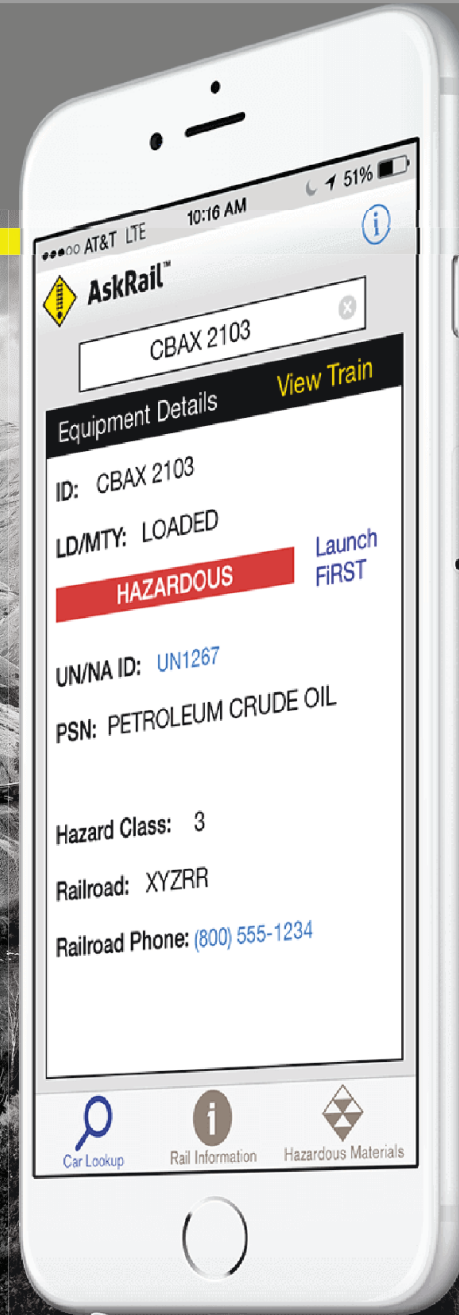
●●●○○ AT&T LTE 10:16 AM 51%

AskRail™

CBAX 2103

Equipment Details View Train

ID: CBAX 2103

LD/MTY: LOADED

HAZARDOUS

Launch FiRST

UN/NA ID: UN1267

PSN: PETROLEUM CRUDE OIL

Hazard Class: 3

Railroad: XYZRR

Railroad Phone: (800) 555-1234

Car Lookup

Rail Information

Hazardous Materials